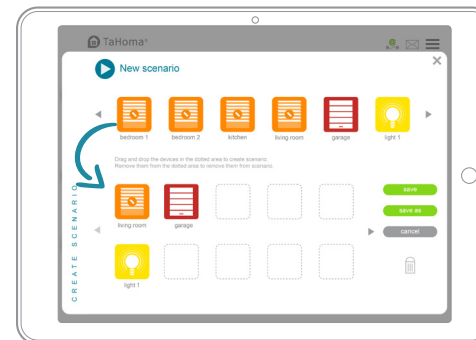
TaHoma®

New scenario

bedroom 1
bedroom 2
kitchen
living room
garage
light 1

Drag and drop the devices in the dotted area to create scenario.
Remove them from the dotted area to remove them from scenario.

CREATE SCENARIO

living room
garage
light 1

save
save as
cancel